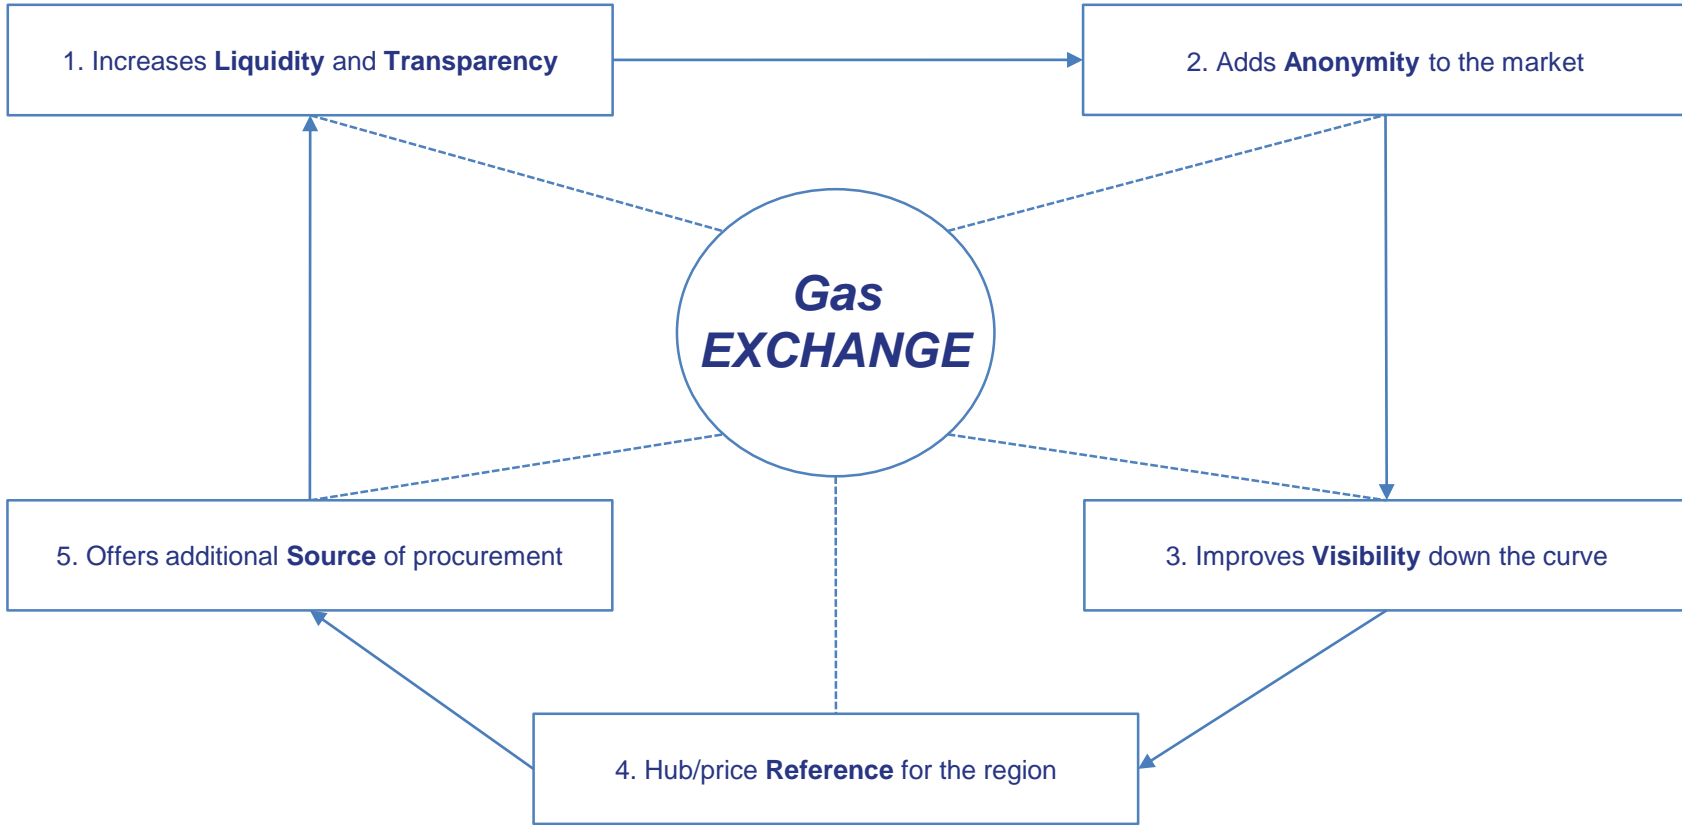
1. Increases Liquidity and Transparency

2. Adds Anonymity to the market

Gas EXCHANGE

5. Offers additional Source of procurement

3. Improves Visibility down the curve

4. Hub/price Reference for the region